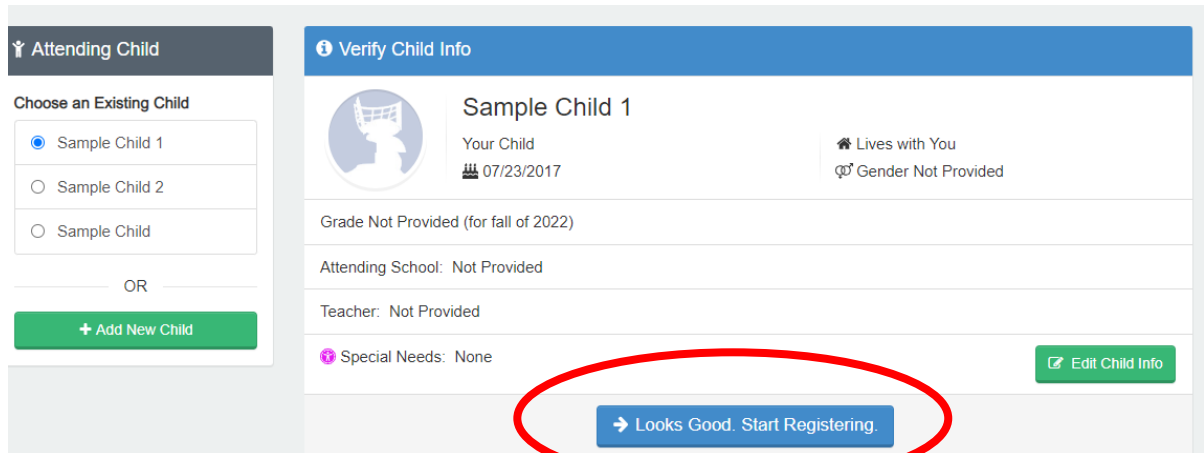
Attending Child

Choose an Existing Child

Sample Child 1

Sample Child 2

Sample Child

OR

+ Add New Child

Verify Child Info

Sample Child 1

Your Child

07/23/2017

Lives with You

Gender Not Provided

Grade Not Provided (for fall of 2022)

Attending School: Not Provided

Teacher: Not Provided

Special Needs: None

Edit Child Info

Looks Good. Start Registering.